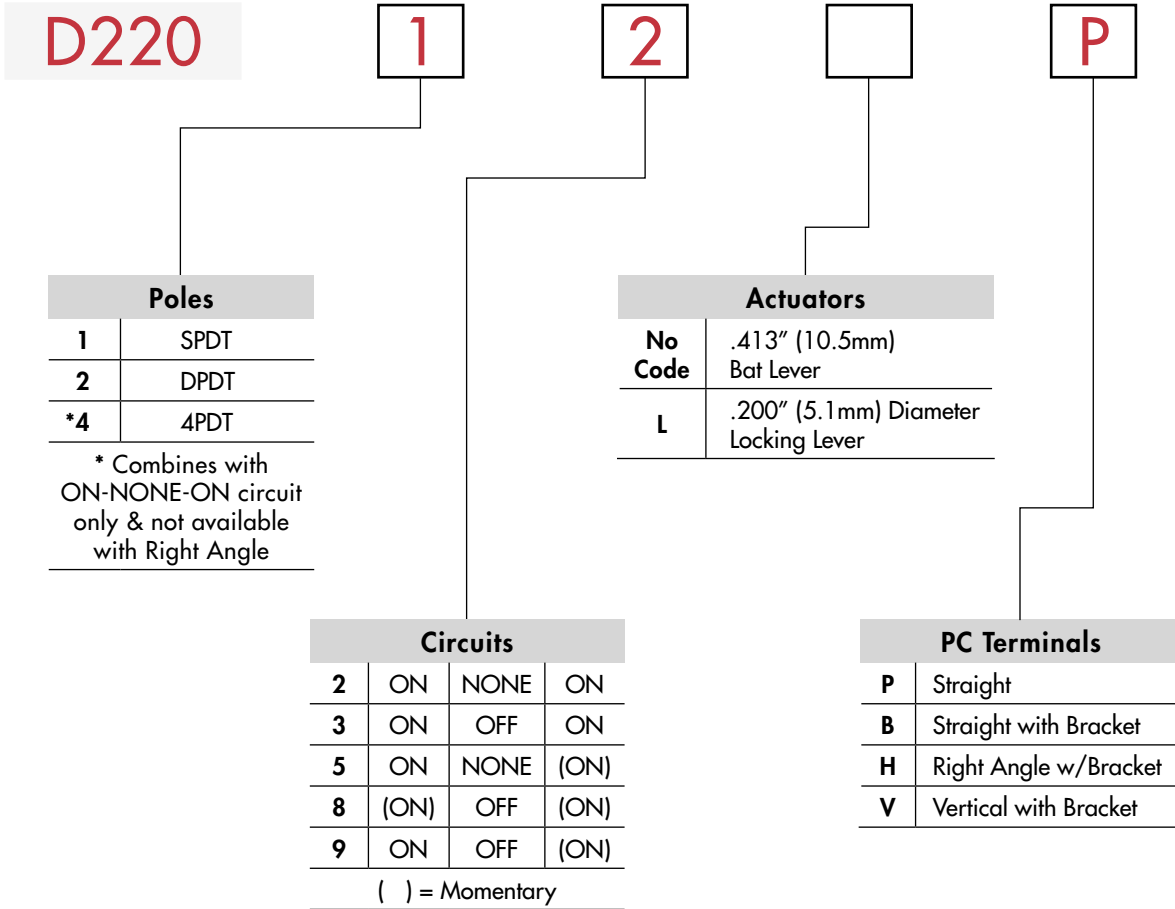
D220 1 2 P

| Poles | |
|---|---|
| 1 | SPDT |
| 2 | DPDT |
| *4 | 4PDT |

* Combines with ON-NONE-ON circuit only & not available with Right Angle

| Actuators | |
|---|---|
| No Code | .413″ (10.5mm) Bat Lever |
| L | .200″ (5.1mm) Diameter Locking Lever |

| Circuits | | | |
|---|---|---|---|
| 2 | ON | NONE | ON |
| 3 | ON | OFF | ON |
| 5 | ON | NONE | (ON) |
| 8 | (ON) | OFF | (ON) |
| 9 | ON | OFF | (ON) |

( ) = Momentary

| PC Terminals | |
|---|---|
| P | Straight |
| B | Straight with Bracket |
| H | Right Angle w/Bracket |
| V | Vertical with Bracket |